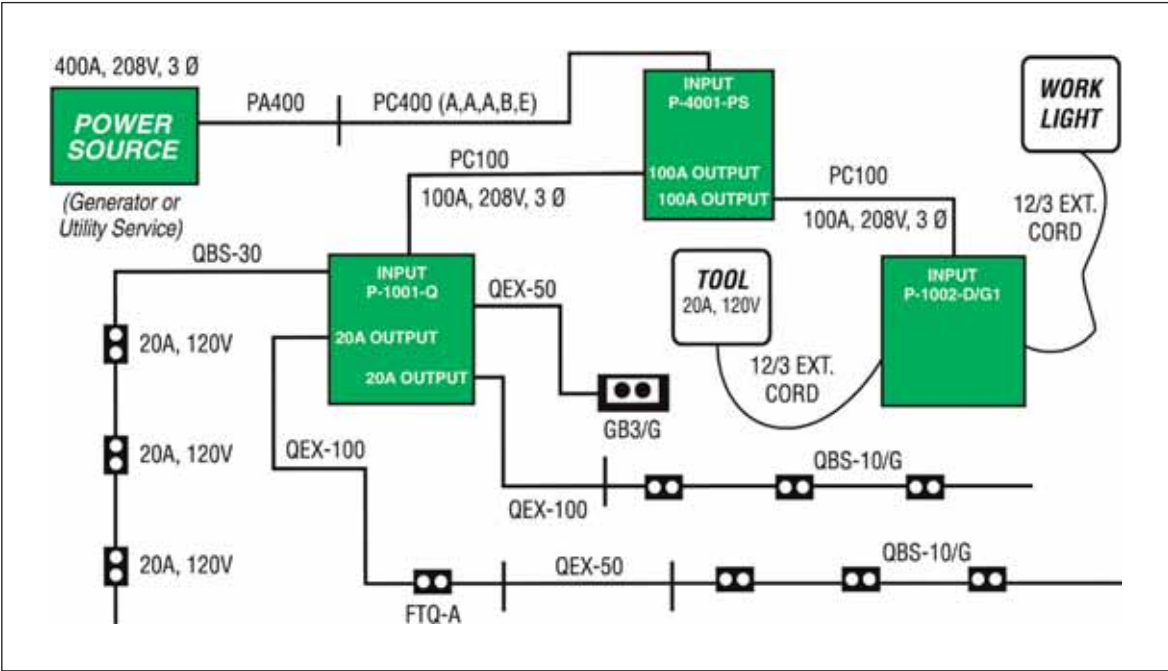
400A, 208V, 3 Ø

POWER SOURCE

(Generator or Utility Service)

PA400

PC400 (A,A,A,B,E)

INPUT
P-4001-PS

100A OUTPUT
100A OUTPUT

WORK LIGHT

PC100
100A, 208V, 3 Ø

PC100
100A, 208V, 3 Ø

12/3 EXT. CORD

QBS-30

INPUT
P-1001-Q

20A OUTPUT
20A OUTPUT

QEX-50

TOOL
20A, 120V

12/3 EXT. CORD

INPUT
P-1002-D/G1

20A, 120V

20A, 120V

20A, 120V

GB3/G

QEX-100

QEX-100

QBS-10/G

QEX-50

QBS-10/G

FTQ-A